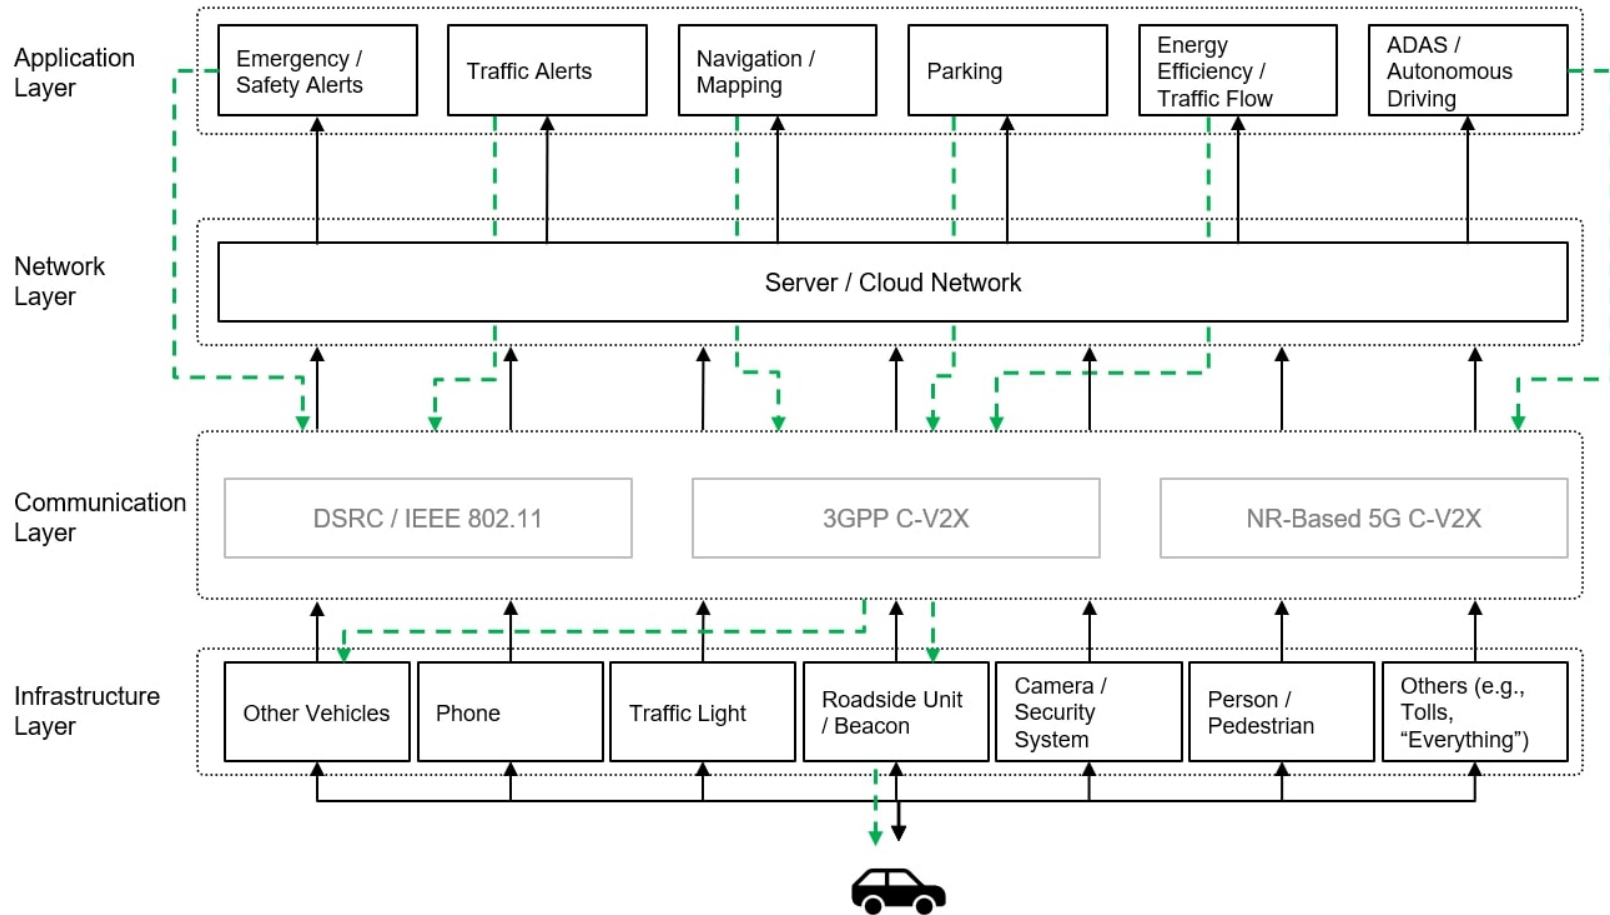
Application Layer

Emergency / Safety Alerts

Traffic Alerts

Navigation / Mapping

Parking

Energy Efficiency / Traffic Flow

ADAS / Autonomous Driving

Network Layer

Server / Cloud Network

Communication Layer

DSRC / IEEE 802.11

3GPP C-V2X

NR-Based 5G C-V2X

Infrastructure Layer

Other Vehicles

Phone

Traffic Light

Roadside Unit / Beacon

Camera / Security System

Person / Pedestrian

Others (e.g., Tolls, “Everything”)